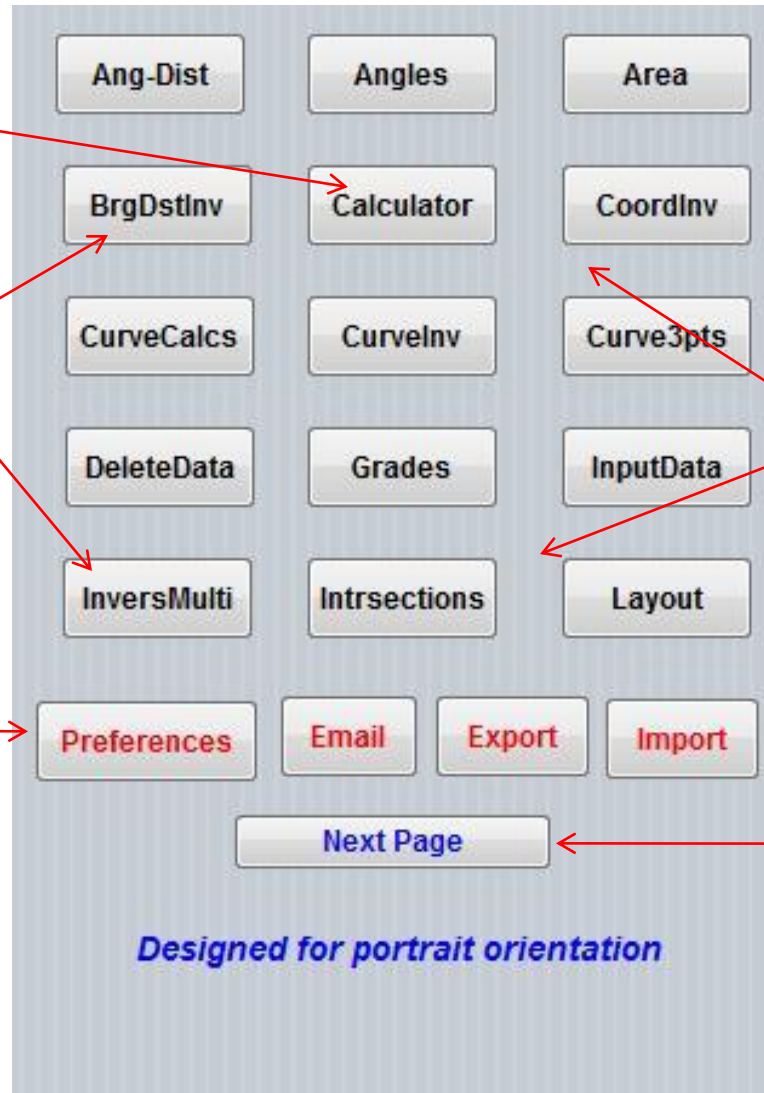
Ang-Dist
Angles
Area

BrgDstInv
Calculator
CoordInv

CurveCalcs
CurveInv
Curve3pts

DeleteData
Grades
InputData

InversMulti
Intrsections
Layout

Preferences
Email
Export
Import

Next Page

Designed for portrait orientation